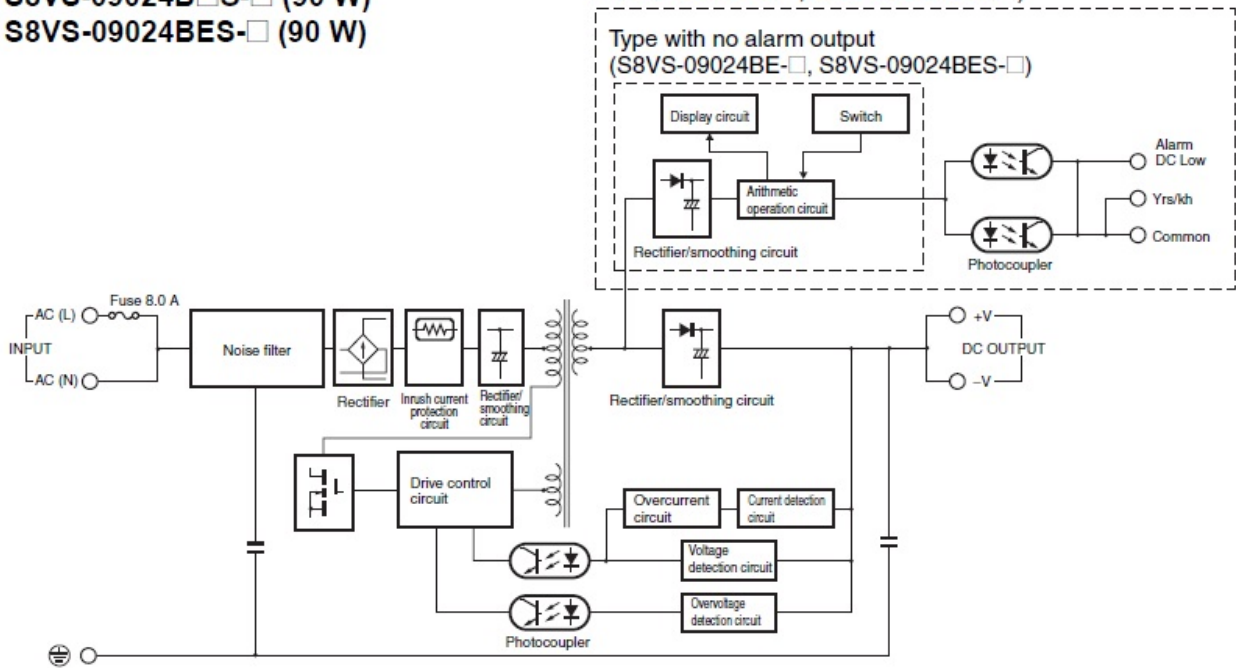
S8VS-09024B□S-□ (90 W)
S8VS-09024BES-□ (90 W)

Type with no alarm output
(S8VS-09024BE-□, S8VS-09024BES-□)

Display circuit

Switch

Arithmetic operation circuit

Rectifier/smoothing circuit

Photocoupler

Alarm DC Low

Yrs/kh

Common

Fuse 8.0 A

AC (L)

INPUT

AC (N)

Noise filter

Rectifier

Inrush current protection circuit

Rectifier/ smoothing circuit

Rectifier/smoothing circuit

+V

DC OUTPUT

−V

Drive control circuit

Overcurrent circuit

Current detection circuit

Voltage detection circuit

Overvoltage detection circuit

Photocoupler